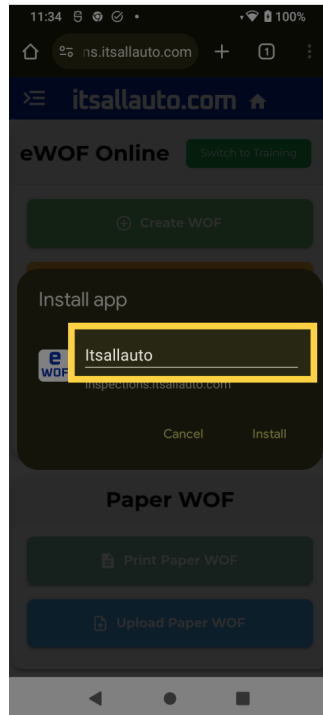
11:34 100%

ns.itsallauto.com

1

itsallauto.com

eWOF Online

Switch to Training

Create WOF

Install app

e WOF

Itsallauto

inspections.itsallauto.com

Cancel

Install

Paper WOF

Print Paper WOF

Upload Paper WOF